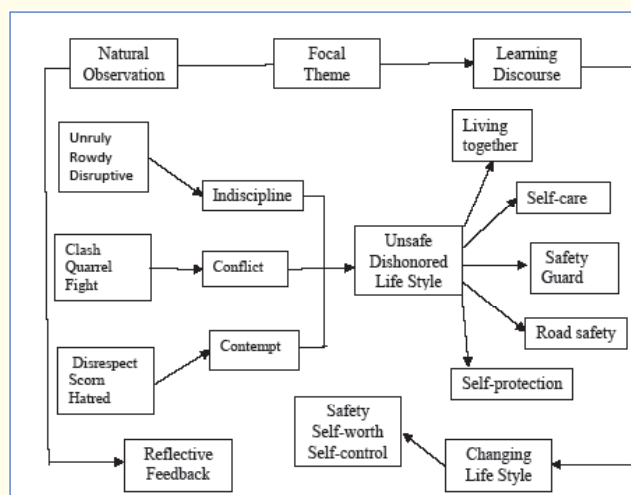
Natural Observation

Focal Theme

Learning Discourse

Unruly
Rowdy
Disruptive

Indiscipline

Clash
Quarrel
Fight

Conflict

Disrespect
Scorn
Hatred

Contempt

Unsafe
Dishonored
Life Style

Living together

Self-care

Safety Guard

Road safety

Self-protection

Safety
Self-worth
Self-control

Changing Life Style

Reflective Feedback